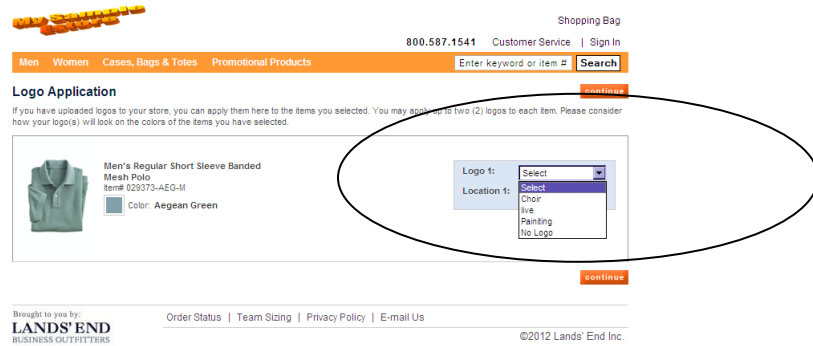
MY SAMPLE STORE

Shopping Bag

800.587.1541 Customer Service | Sign In

Men Women Cases, Bags & Totes Promotional Products

Enter keyword or item # Search

Logo Application

continue

If you have uploaded logos to your store, you can apply them here to the items you selected. You may apply up to two (2) logos to each item. Please consider how your logo(s) will look on the colors of the items you have selected.

Men's Regular Short Sleeve Banded Mesh Polo
Item# 029373-AEG-M

Color: Aegean Green

Logo 1: Select

Location 1:

Select
Choir
live
Painting
No Logo

continue

Brought to you by:
LANDS' END
BUSINESS OUTFITTERS

Order Status | Team Sizing | Privacy Policy | E-mail Us

©2012 Lands' End Inc.